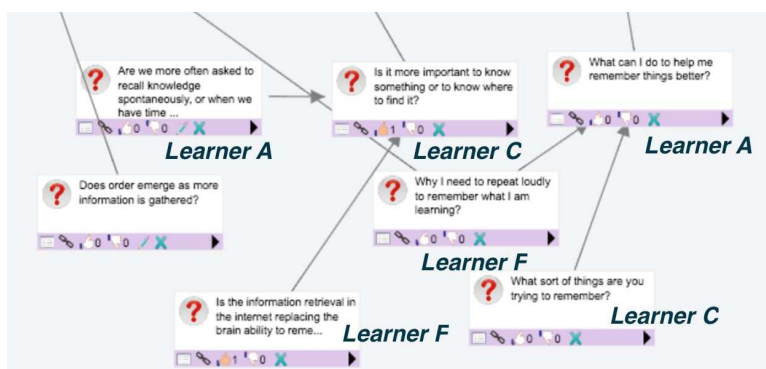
Are we more often asked to recall knowledge spontaneously, or when we have time ...

0 0

Learner A

Is it more important to know something or to know where to find it?

1 0

Learner C

What can I do to help me remember things better?

0 0

Learner A

Does order emerge as more information is gathered?

0 0

Why I need to repeat loudly to remember what I am learning?

0 0

Learner F

What sort of things are you trying to remember?

0 0

Learner C

Is the information retrieval in the internet replacing the brain ability to reme...

1 0

Learner F